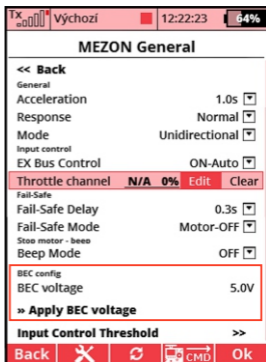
Tx Výchozí 12:22:23 64%

MEZON General

<< Back

General

Acceleration 1.0s

Response Normal

Mode Unidirectional

Input control

EX Bus Control ON-Auto

Throttle channel N/A 0% Edit Clear

Fail-Safe

Fail-Safe Delay 0.3s

Fail-Safe Mode Motor-OFF

Stop motor - beep

Beep Mode OFF

BEC config

BEC voltage 5.0V

» Apply BEC voltage

Input Control Threshold >>

Back CMD Ok